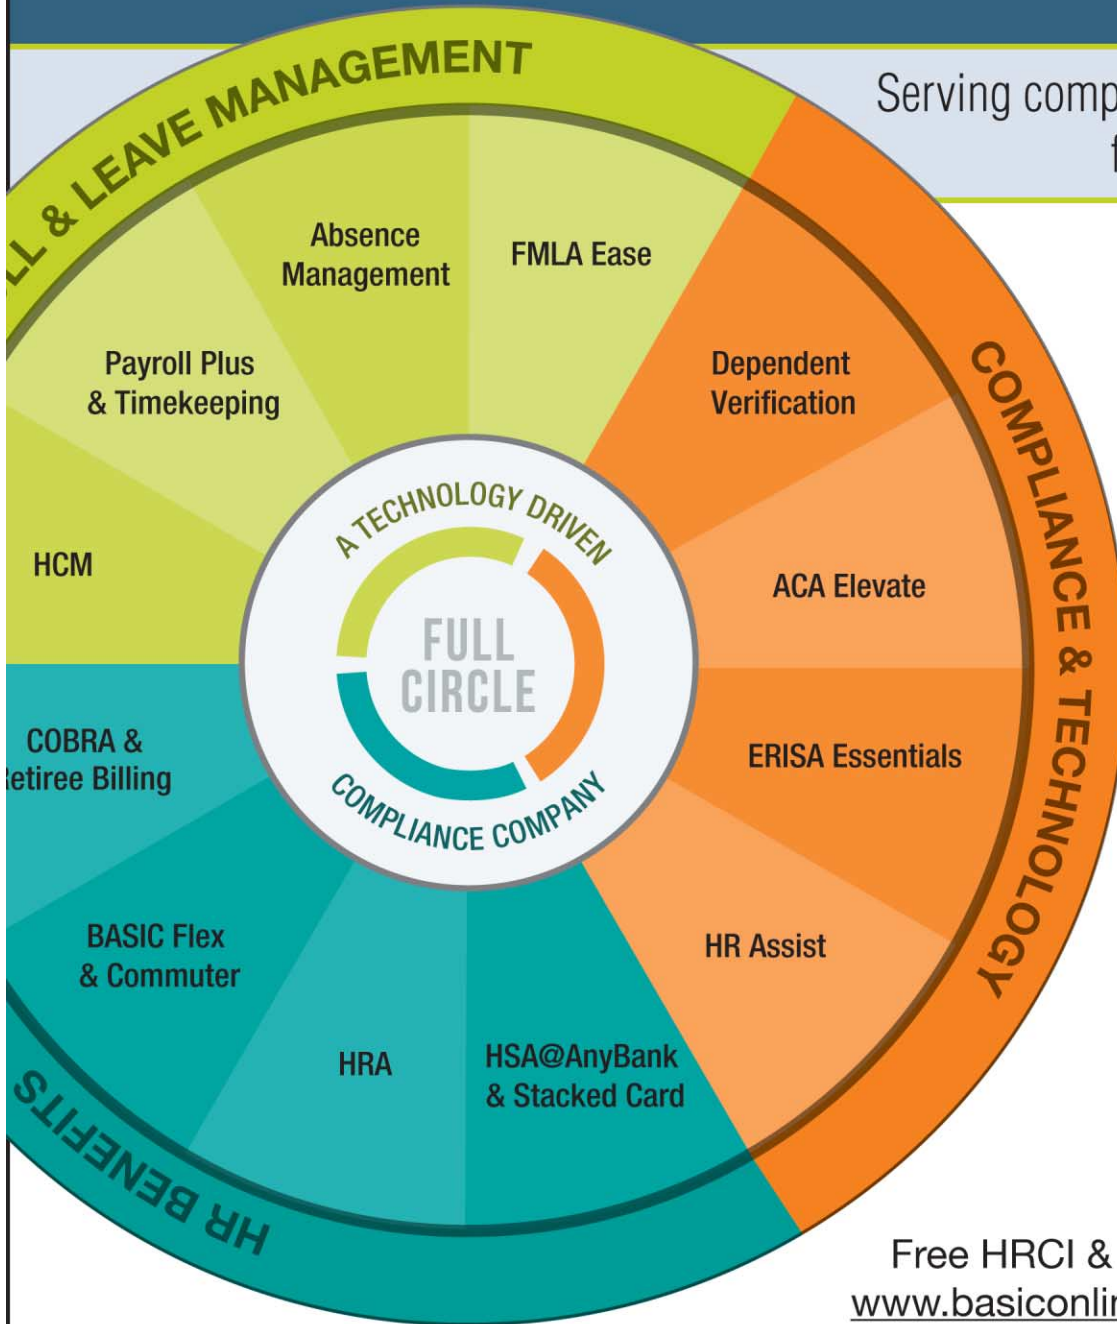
LL & LEAVE MANAGEMENT

Serving comp
f

Absence Management

FMLA Ease

Payroll Plus & Timekeeping

HCM

Dependent Verification

ACA Elevate

ERISA Essentials

HR Assist

COMPLIANCE & TECHNOLOGY

A TECHNOLOGY DRIVEN

FULL CIRCLE

COMPLIANCE COMPANY

COBRA & etiree Billing

BASIC Flex & Commuter

HRA

HSA@AnyBank & Stacked Card

HR BENEFITS

Free HRCI &
www.basiconli